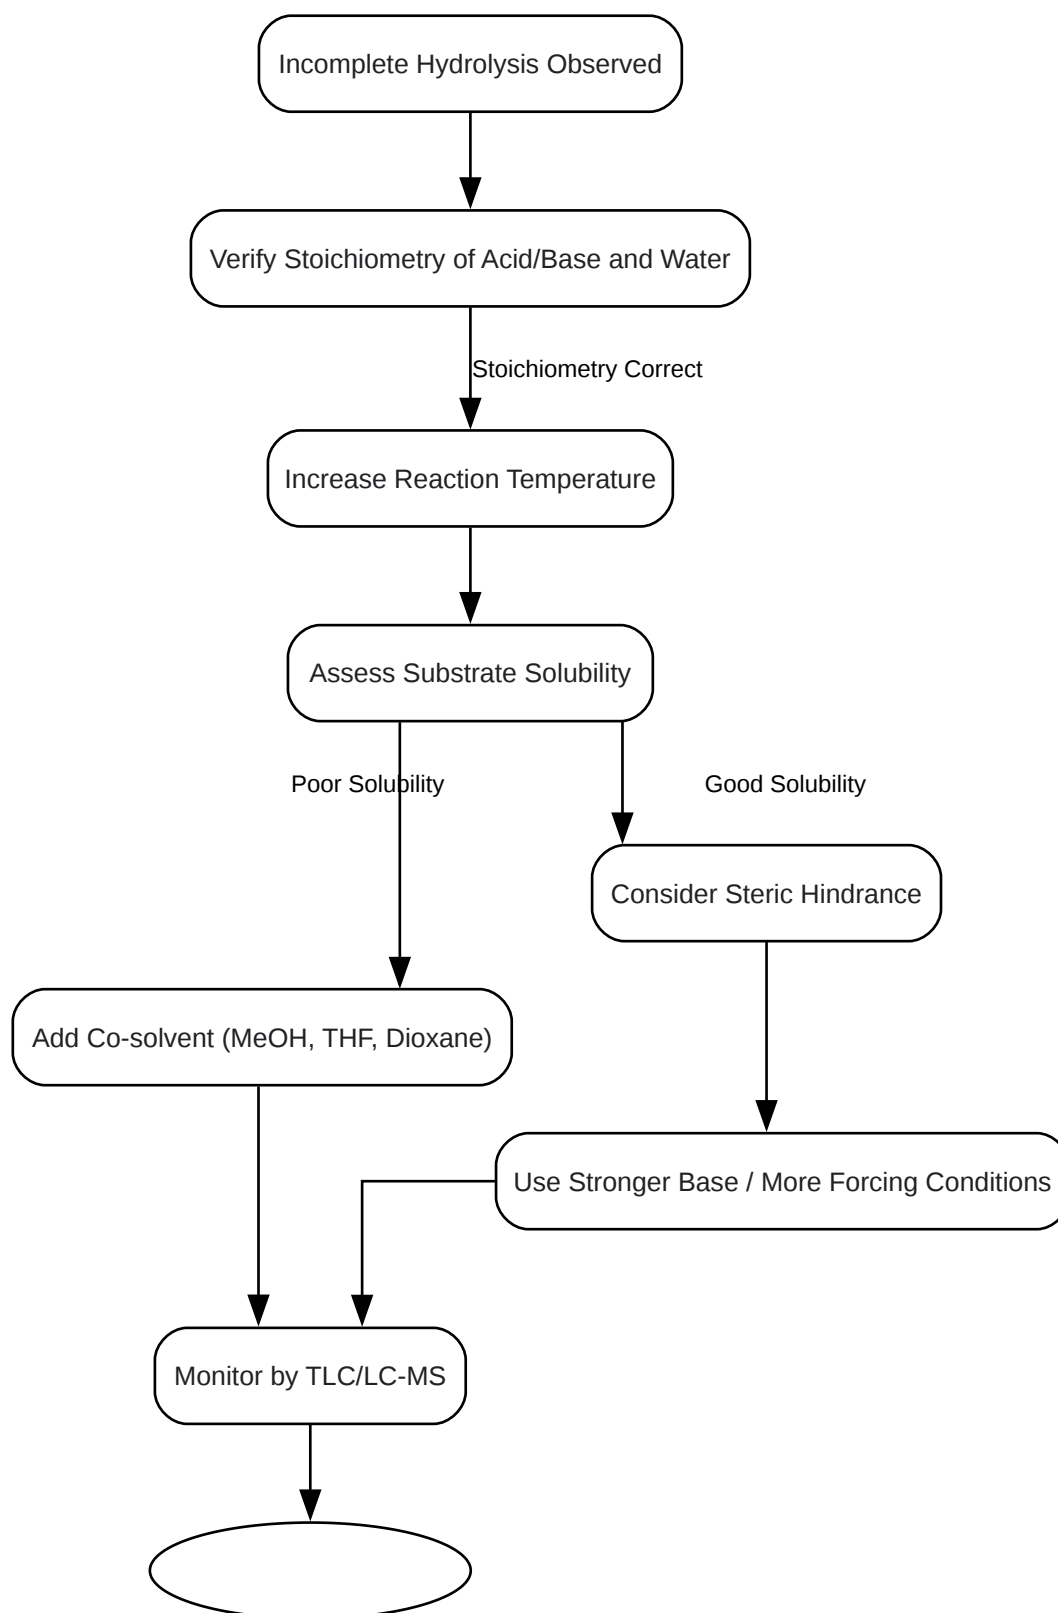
Incomplete Hydrolysis Observed

Verify Stoichiometry of Acid/Base and Water

Stoichiometry Correct

Increase Reaction Temperature

Assess Substrate Solubility

Poor Solubility

Good Solubility

Consider Steric Hindrance

Add Co-solvent (MeOH, THF, Dioxane)

Use Stronger Base / More Forcing Conditions

Monitor by TLC/LC-MS